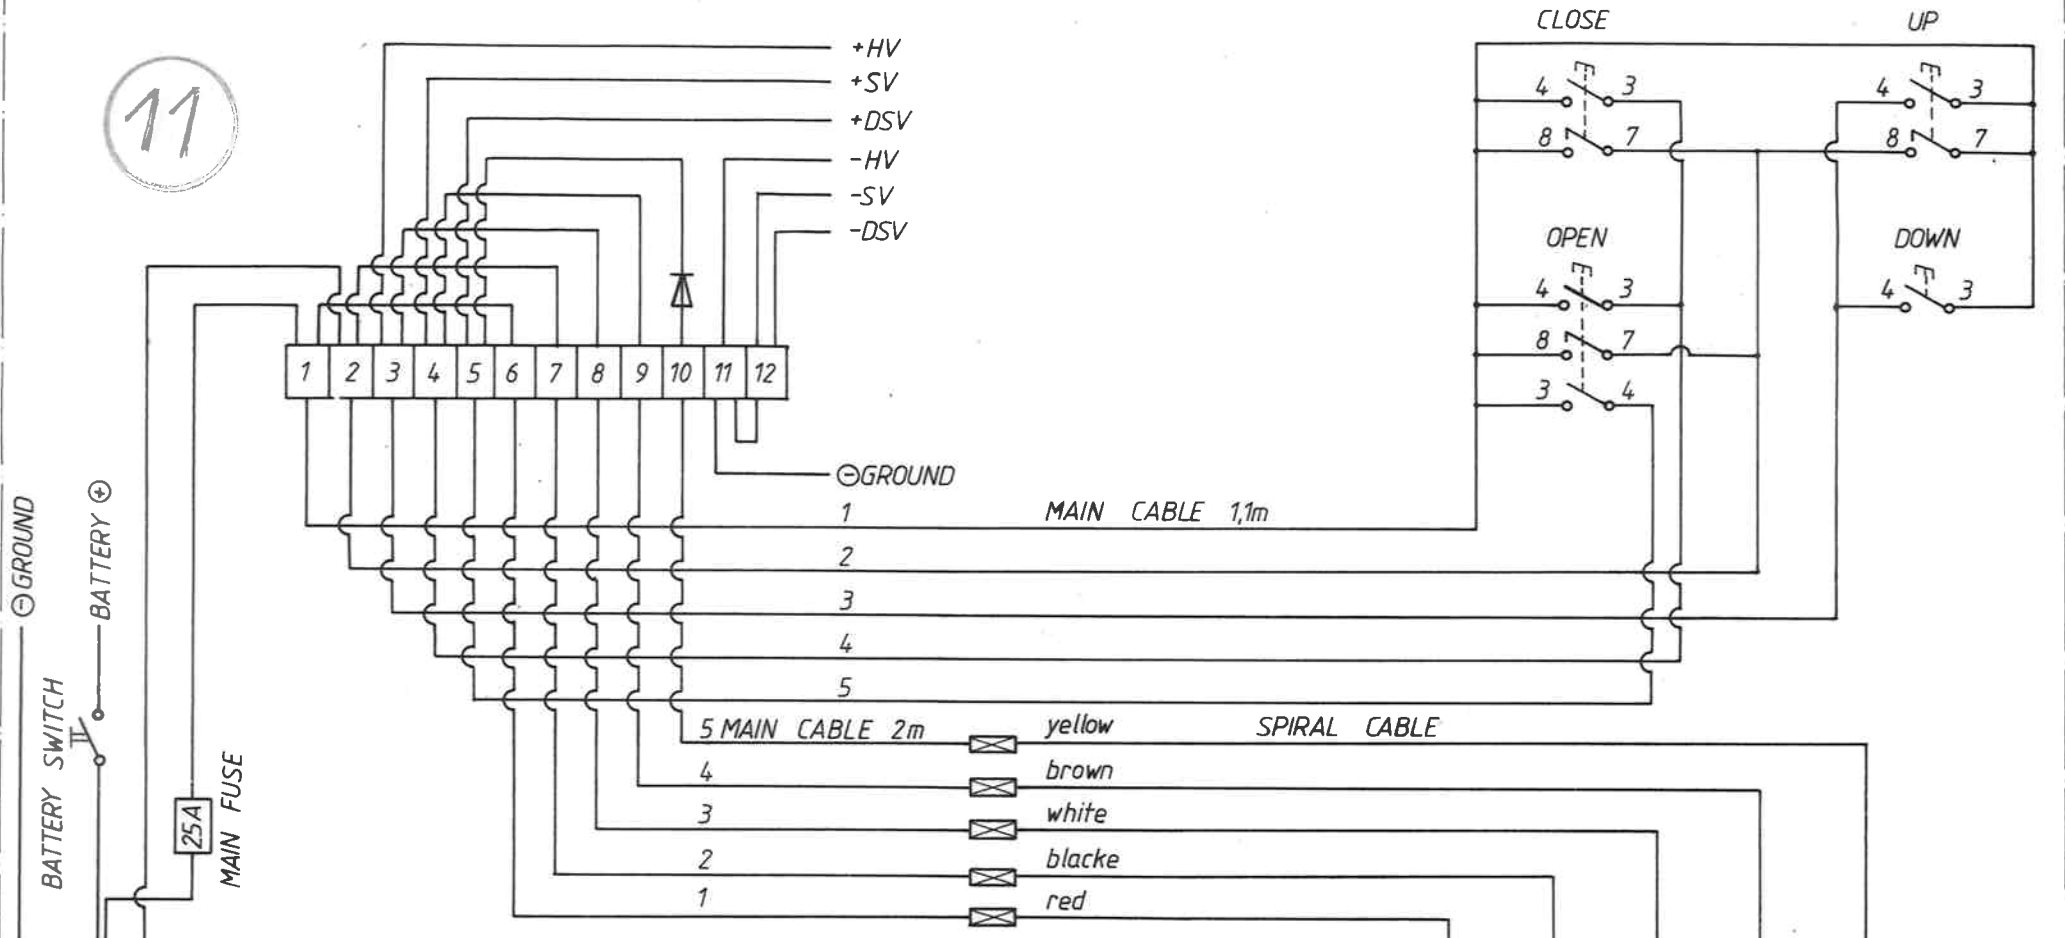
11

+HV
+SV
+DSV
-HV
-SV
-DSV

CLOSE
UP
4 3
8 7
4 3
8 7

OPEN
DOWN
4 3
8 7
3 4
4 3

1 2 3 4 5 6 7 8 9 10 11 12

⊖GROUND
1 MAIN CABLE 1,1m
2
3
4
5
5 MAIN CABLE 2m
4
3
2
1
yellow
brown
white
blacke
red
SPIRAL CABLE

⊖GROUND
BATTERY ⊕
BATTERY SWITCH
25A
MAIN FUSE